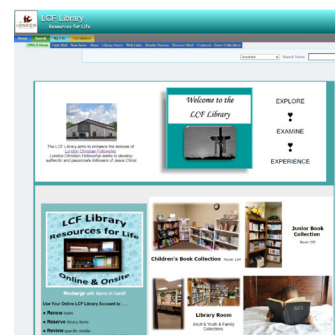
LCF Library
Resources for Life

Home | Search | My Info | Collections
OPAC & Home | Kids Stuff | New Items | Library Hours | Web Links | Reader Review | Resource Brief | Featured | Donor Collection

Anywhere | Search Texas

The LCF Library aims to enhance the mission of London Christian Fellowship: London Christian Fellowship seeks to develop authentic and passionate followers of Jesus Christ.

Welcome to the LCF Library

EXPLORE
EXAMINE
EXPERIENCE

LCF Library
Resources for Life
Online & Onsite

Recharge with items in hand!

Use Your Online LCF Library Account to ...
Renew items
Reserve library items
Review specific media

Children's Book Collection Room 104

Junior Book Collection Room 100

Library Room
Adult & Youth & Family Collections